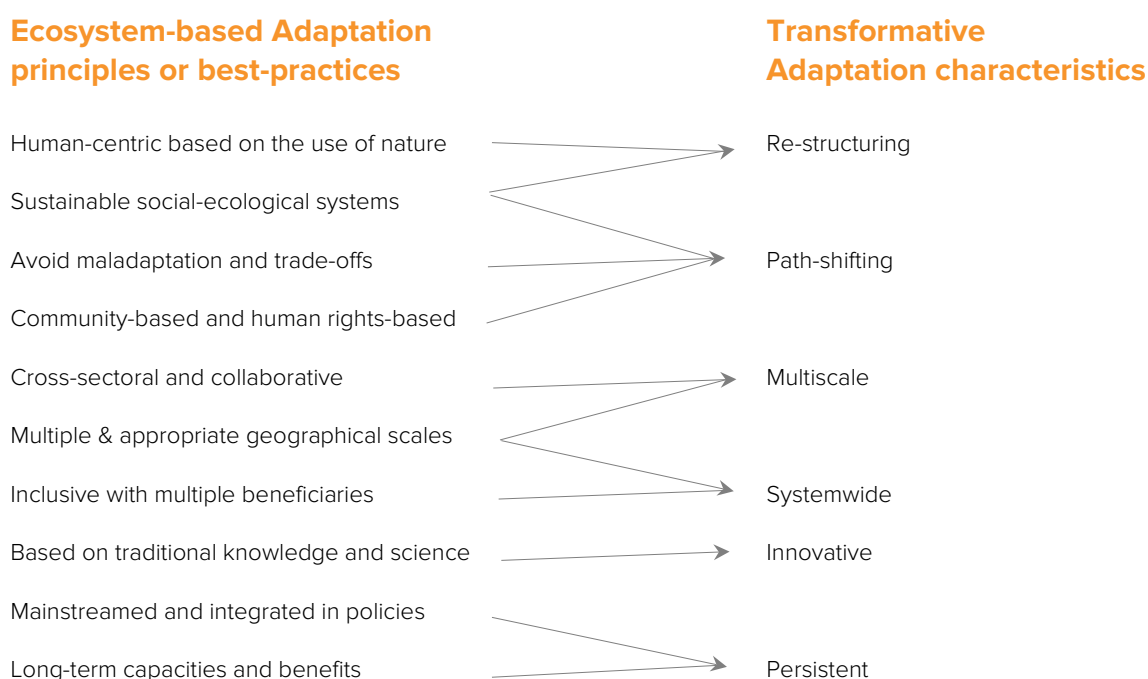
Ecosystem-based Adaptation principles or best-practices

Transformative Adaptation characteristics

Human-centric based on the use of nature

Sustainable social-ecological systems

Avoid maladaptation and trade-offs

Community-based and human rights-based

Cross-sectoral and collaborative

Multiple & appropriate geographical scales

Inclusive with multiple beneficiaries

Based on traditional knowledge and science

Mainstreamed and integrated in policies

Long-term capacities and benefits

Re-structuring

Path-shifting

Multiscale

Systemwide

Innovative

Persistent